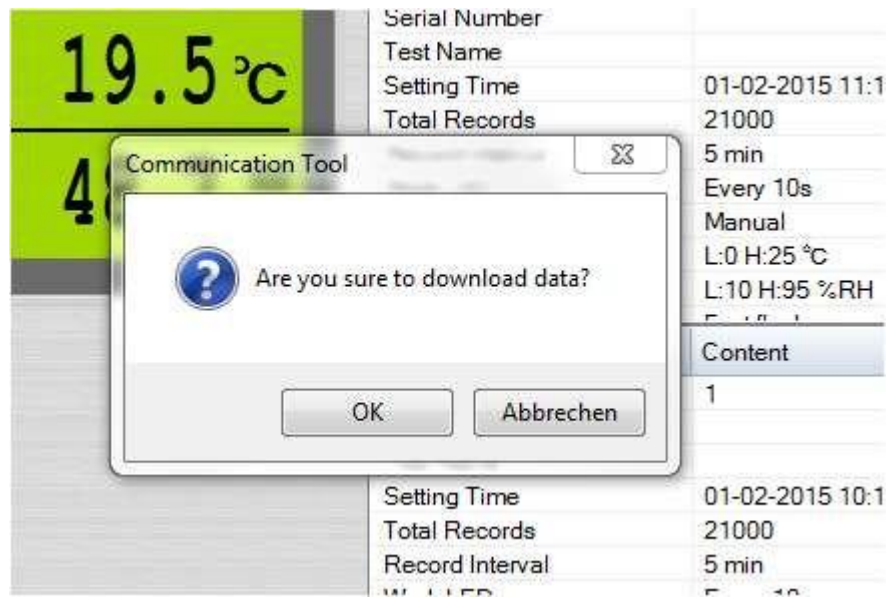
19.5 °C

48

Serial Number
Test Name
Setting Time 01-02-2015 11:1
Total Records 21000
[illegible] 5 min
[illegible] Every 10s
Manual
L:0 H:25 °C
L:10 H:95 %RH
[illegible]

Communication Tool

Are you sure to download data?

OK Abbrechen

Content
1

Setting Time 01-02-2015 10:1
Total Records 21000
Record Interval 5 min
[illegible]